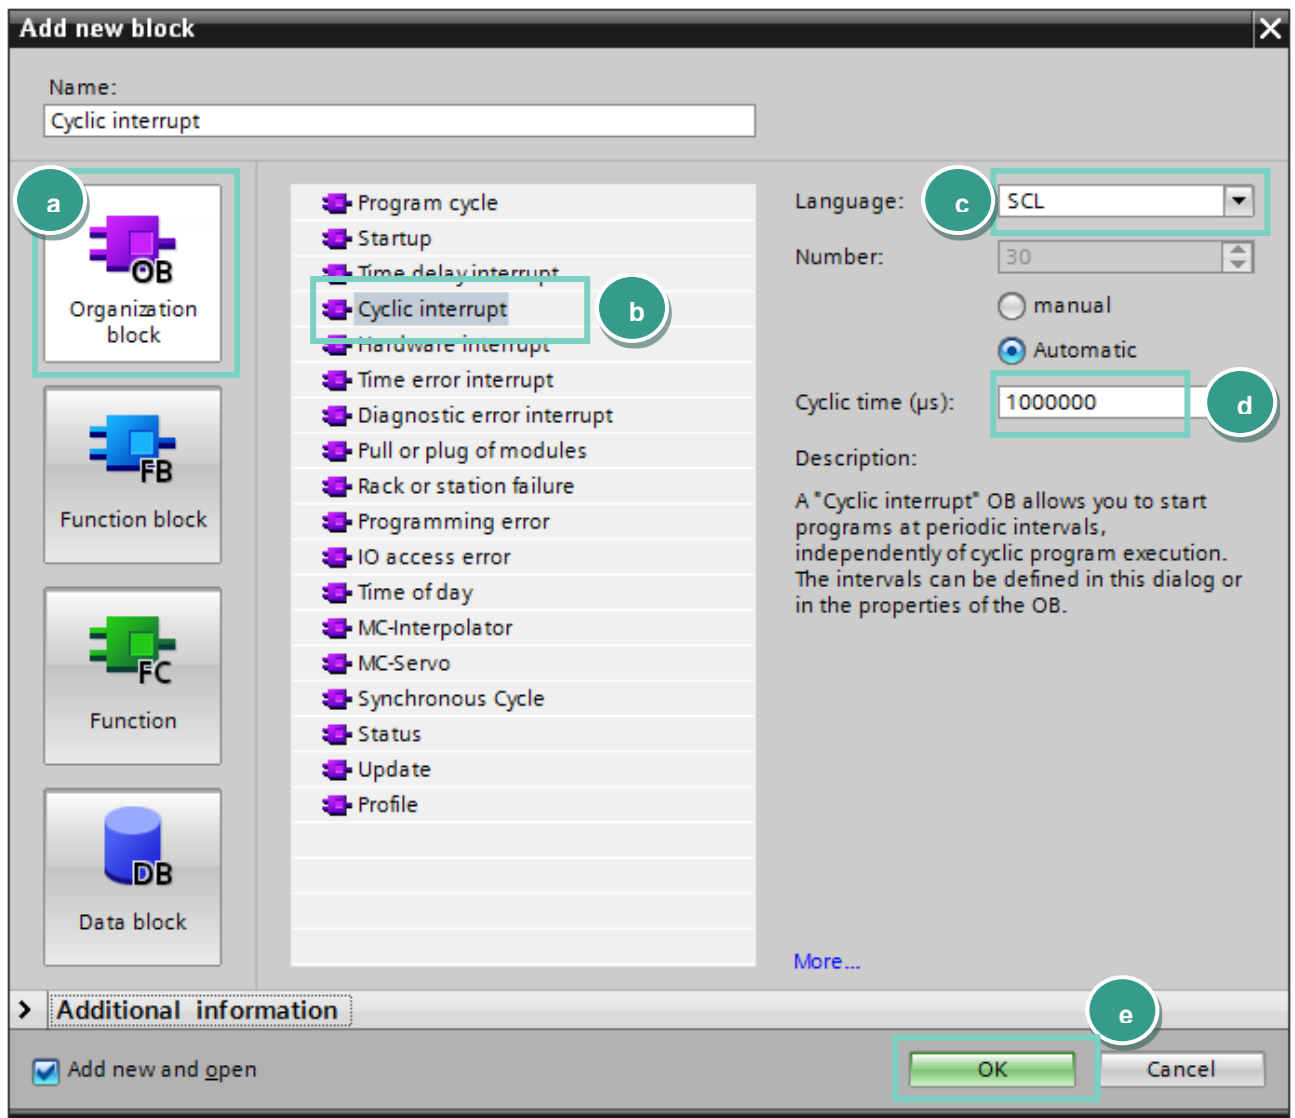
Add new block

Name:
Cyclic interrupt

a
OB
Organization block

FB
Function block

FC
Function

DB
Data block

Program cycle
Startup
Time delay interrupt
Cyclic interrupt
b
Hardware interrupt
Time error interrupt
Diagnostic error interrupt
Pull or plug of modules
Rack or station failure
Programming error
IO access error
Time of day
MC-Interpolator
MC-Servo
Synchronous Cycle
Status
Update
Profile

Language:
c
SCL
Number:
30
manual
Automatic
Cyclic time (µs):
1000000
d
Description:
A "Cyclic interrupt" OB allows you to start programs at periodic intervals, independently of cyclic program execution. The intervals can be defined in this dialog or in the properties of the OB.

More...

Additional information

e

Add new and open
OK
Cancel